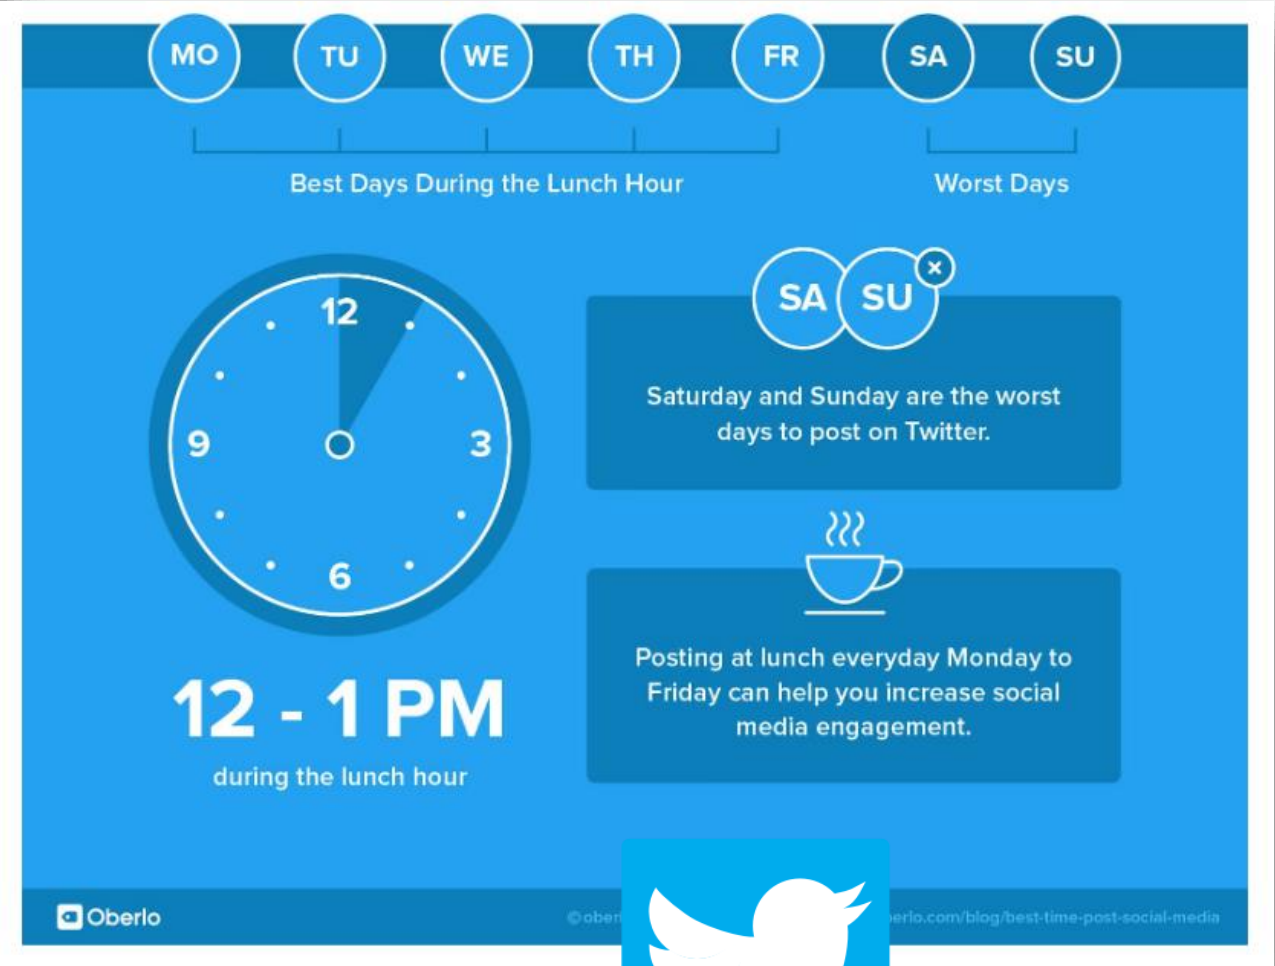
MO TU WE TH FR SA SU

Best Days During the Lunch Hour

Worst Days

12
9
3
6

12 - 1 PM

during the lunch hour

SA SU

Saturday and Sunday are the worst days to post on Twitter.

Posting at lunch everyday Monday to Friday can help you increase social media engagement.

Oberlo

©ober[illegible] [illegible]erlo.com/blog/best-time-post-social-media